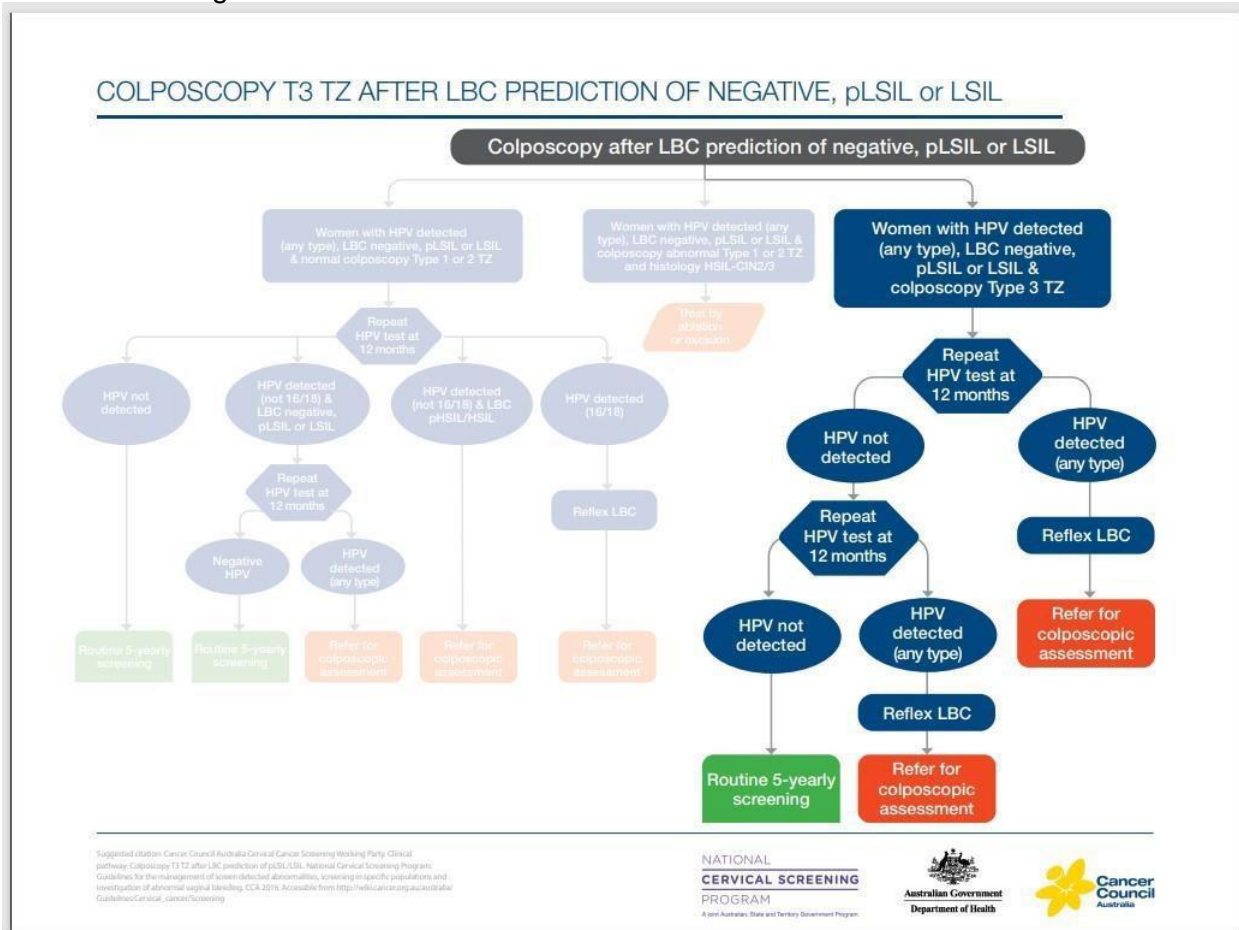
COLPOSCOPY T3 TZ AFTER LBC PREDICTION OF NEGATIVE, pLSIL or LSIL

Colposcopy after LBC prediction of negative, pLSIL or LSIL

Women with HPV detected (any type), LBC negative, pLSIL or LSIL & normal colposcopy Type 1 or 2 TZ

Women with HPV detected (any type), LBC negative, pLSIL or LSIL & colposcopy abnormal Type 1 or 2 TZ and histology HSIL-CIN2/3

Women with HPV detected (any type), LBC negative, pLSIL or LSIL & colposcopy Type 3 TZ

Treat by ablation or excision

Repeat HPV test at 12 months

HPV not detected

HPV detected (not 16/18) & LBC negative, pLSIL or LSIL

HPV detected (not 16/18) & LBC pHSIL/HSIL

HPV detected (16/18)

Repeat HPV test at 12 months

Negative HPV

HPV detected (any type)

Reflex LBC

Routine 5-yearly screening

Routine 5-yearly screening

Refer for colposcopic assessment

Refer for colposcopic assessment

Refer for colposcopic assessment

Repeat HPV test at 12 months

HPV not detected

HPV detected (any type)

Repeat HPV test at 12 months

Reflex LBC

Refer for colposcopic assessment

HPV not detected

HPV detected (any type)

Reflex LBC

Routine 5-yearly screening

Refer for colposcopic assessment

Suggested citation: Cancer Council Australia Cervical Cancer Screening Working Party. Clinical pathway: Colposcopy T3 TZ after LBC prediction of pLSIL/LSIL. National Cervical Screening Program: Guidelines for the management of screen detected abnormalities, screening in specific populations and investigation of abnormal vaginal bleeding. CCA 2016. Accessible from http://wiki.cancer.org.au/australia/Guidelines:Cervical_cancer/Screening

NATIONAL CERVICAL SCREENING PROGRAM
A joint Australian, State and Territory Government Program

Australian Government
Department of Health

Cancer Council Australia